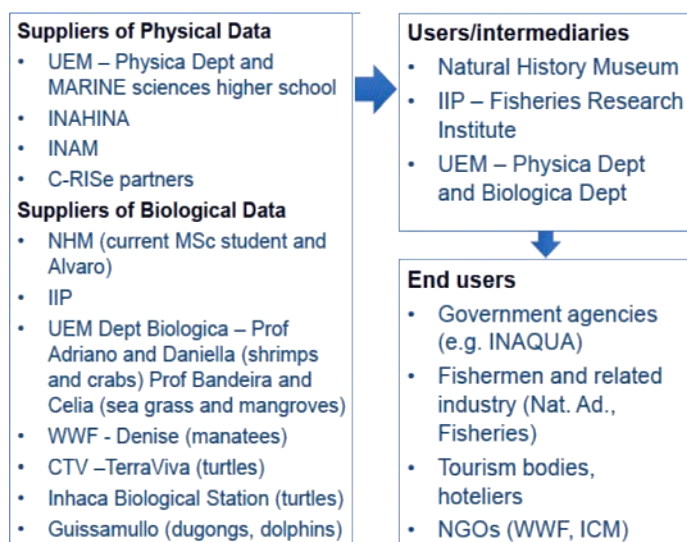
Suppliers of Physical Data
• UEM – Physica Dept and MARINE sciences higher school
• INAHINA
• INAM
• C-RISe partners
Suppliers of Biological Data
• NHM (current MSc student and Alvaro)
• IIP
• UEM Dept Biologica – Prof Adriano and Daniella (shrimps and crabs) Prof Bandeira and Celia (sea grass and mangroves)
• WWF - Denise (manatees)
• CTV –TerraViva (turtles)
• Inhaca Biological Station (turtles)
• Guissamullo (dugongs, dolphins)

Users/intermediaries
• Natural History Museum
• IIP – Fisheries Research Institute
• UEM – Physica Dept and Biologica Dept

End users
• Government agencies (e.g. INAQUA)
• Fishermen and related industry (Nat. Ad., Fisheries)
• Tourism bodies, hoteliers
• NGOs (WWF, ICM)